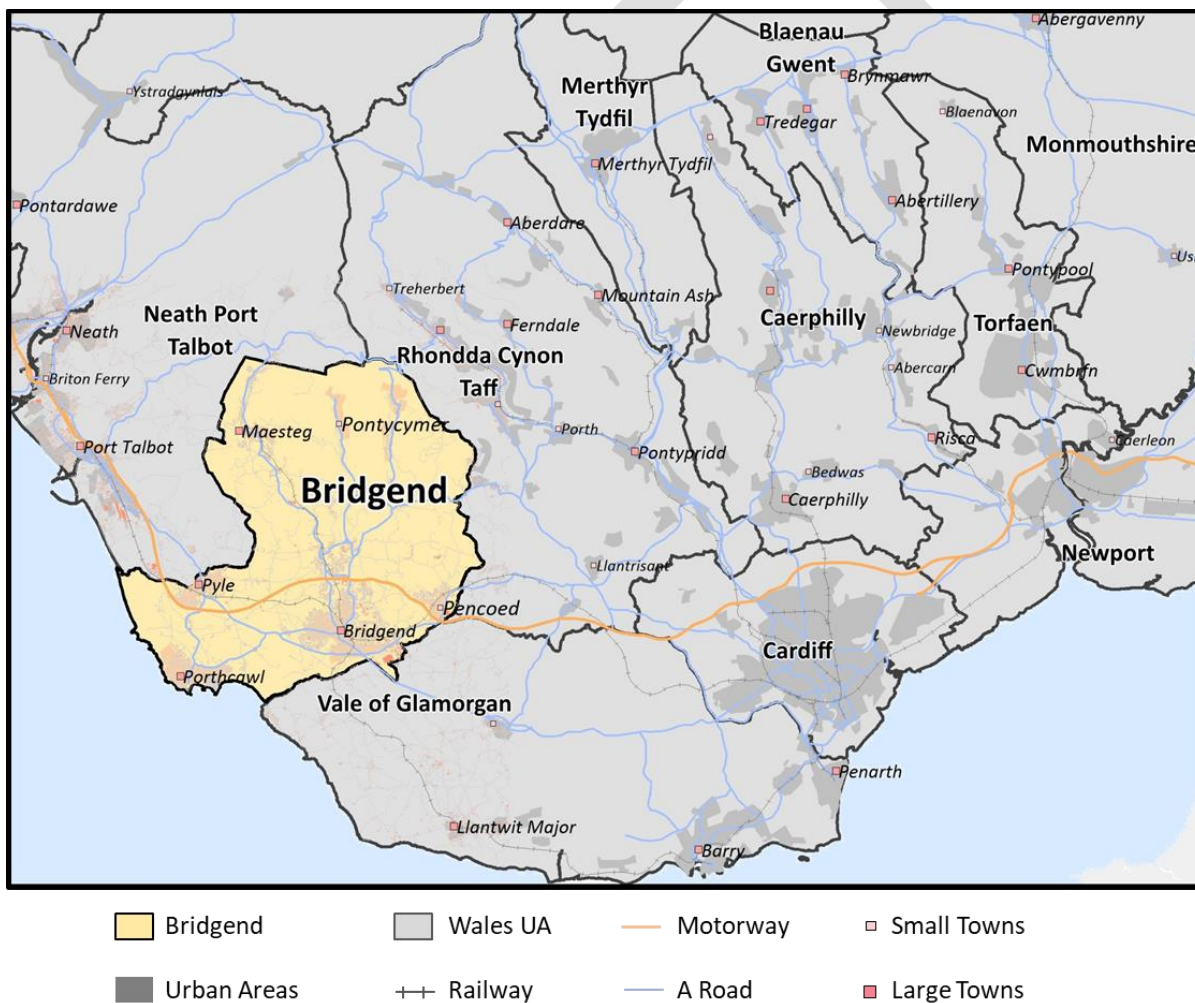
Abergavenny
Blaenau Gwent
Brynmawr
Merthyr Tydfil
Tredegar
Blaenavon
Ystradgynlais
Monmouthshire
Merthyr Tydfil
Pontardawe
Aberdare
Abertillery
Usk
Pontypool
Treherbert
Mountain Ash
Neath Port Talbot
Ferndale
Caerphilly
Newbridge
Torfaen
Neath
Rhondda Cynon Taff
Abercarn
Briton Ferry
Cwmbran
Maesteg
Pontycymer
Porth
Risca
Caerleon
Port Talbot
Pontypridd
Bridgend
Bedwas
Caerphilly
Newport
Llantrisant
Pyle
Pencoed
Bridgend
Cardiff
Porthcawl
Vale of Glamorgan
Penarth
Llantwit Major
Barry

Bridgend
Wales UA
Motorway
Small Towns
Urban Areas
Railway
A Road
Large Towns